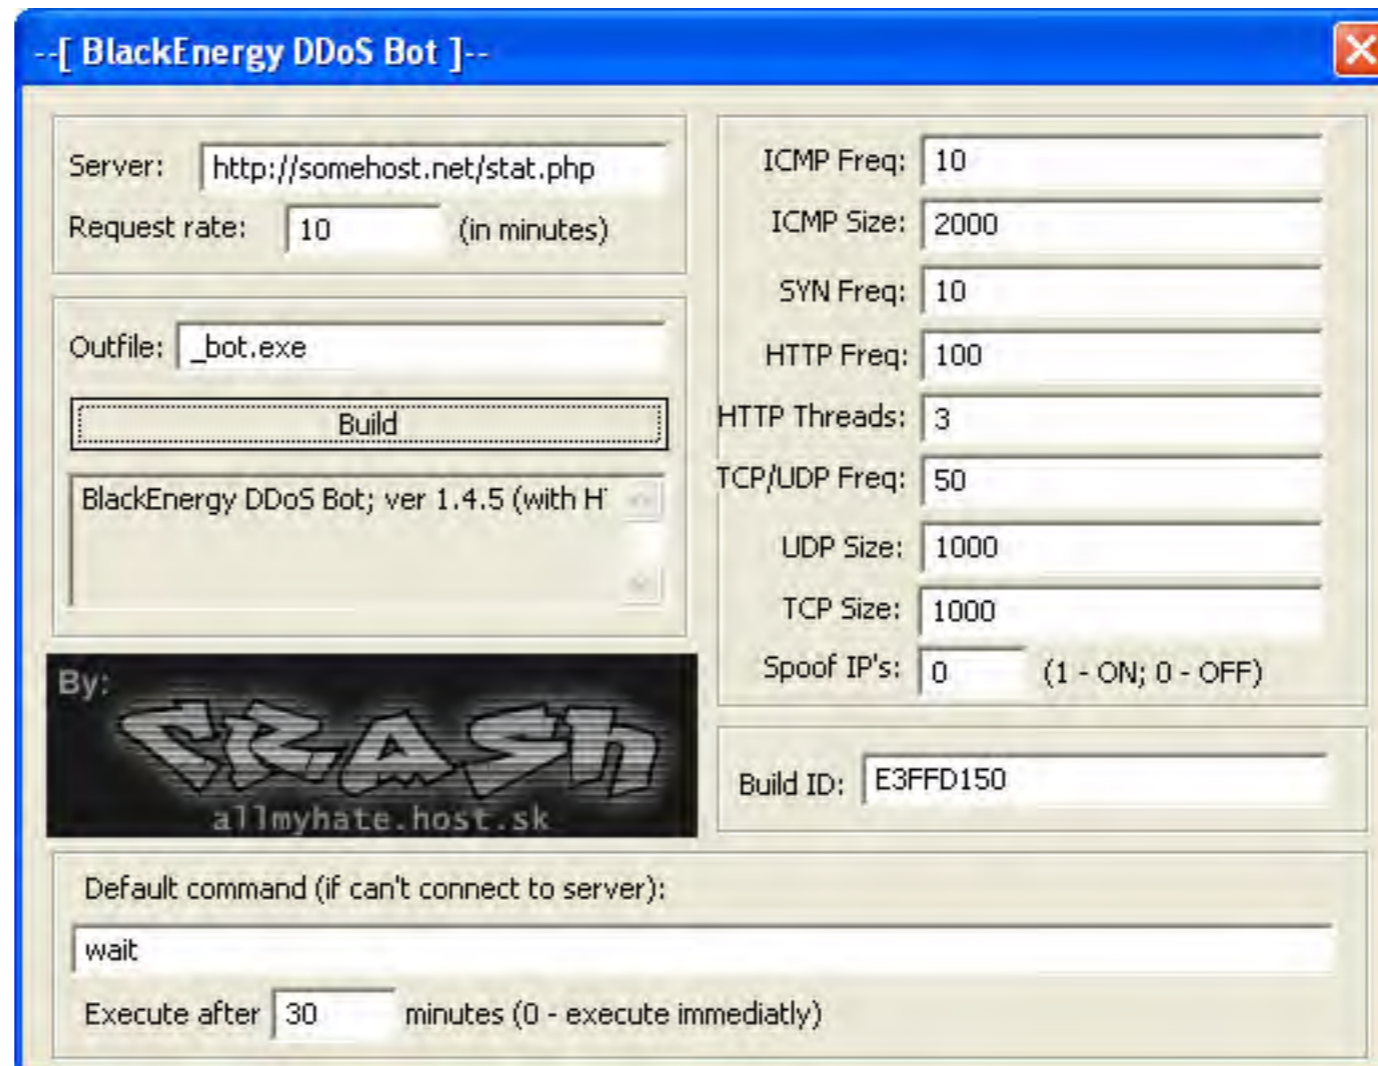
--[ BlackEnergy DDoS Bot ]--

Server: http://somehost.net/stat.php
Request rate: 10 (in minutes)

Outfile: _bot.exe
Build

BlackEnergy DDoS Bot; ver 1.4.5 (with H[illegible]

By:
CRASh
allmyhate.host.sk

ICMP Freq: 10
ICMP Size: 2000
SYN Freq: 10
HTTP Freq: 100
HTTP Threads: 3
TCP/UDP Freq: 50
UDP Size: 1000
TCP Size: 1000
Spoof IP's: 0 (1 - ON; 0 - OFF)

Build ID: E3FFD150

Default command (if can't connect to server):
wait
Execute after 30 minutes (0 - execute immediatly)